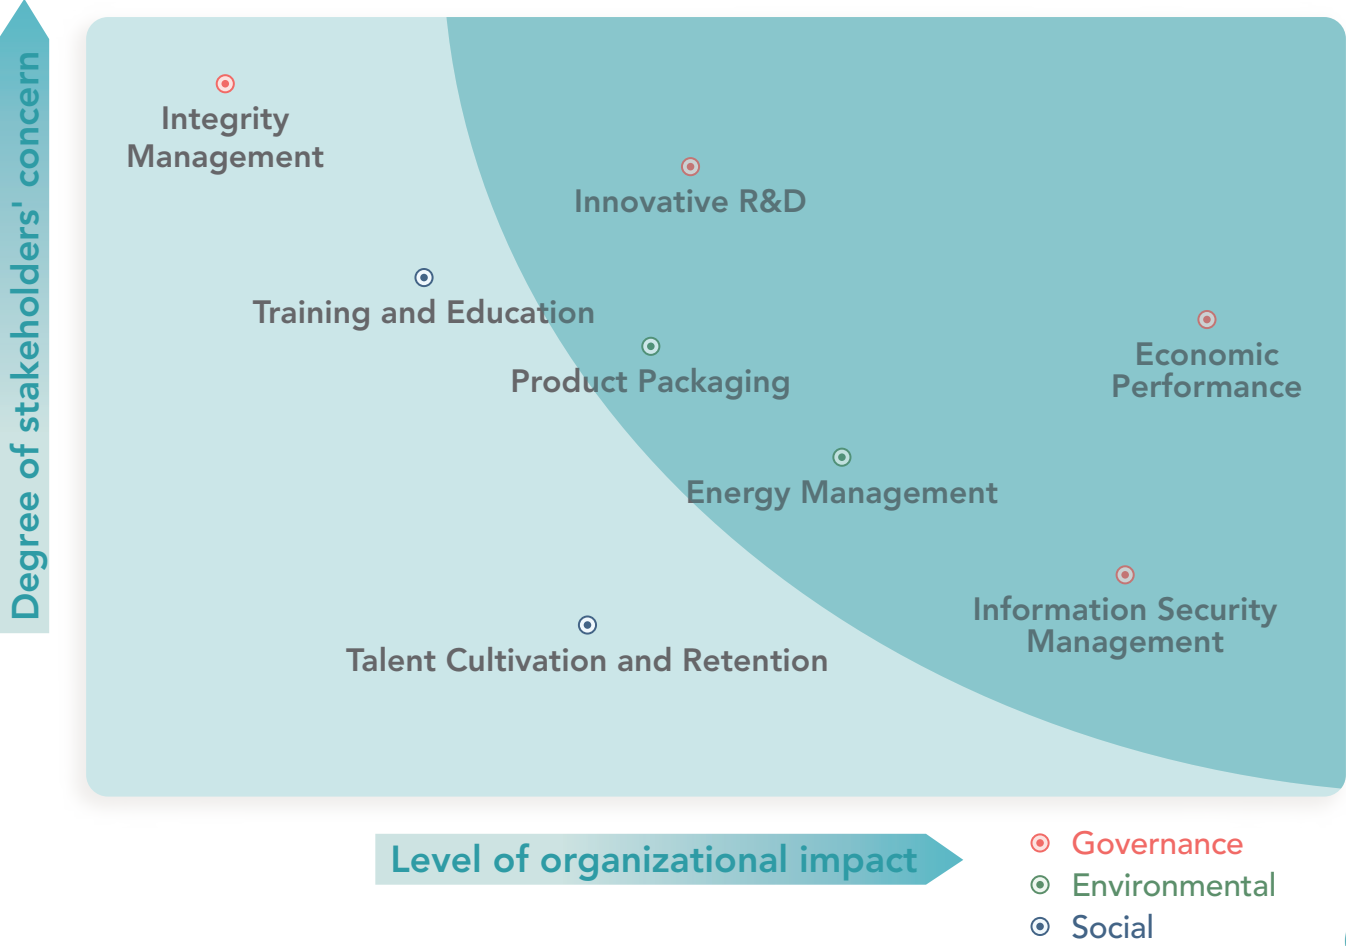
Degree of stakeholders' concern

Integrity Management

Innovative R&D

Training and Education

Product Packaging

Economic Performance

Energy Management

Information Security Management

Talent Cultivation and Retention

Level of organizational impact

Governance
Environmental
Social